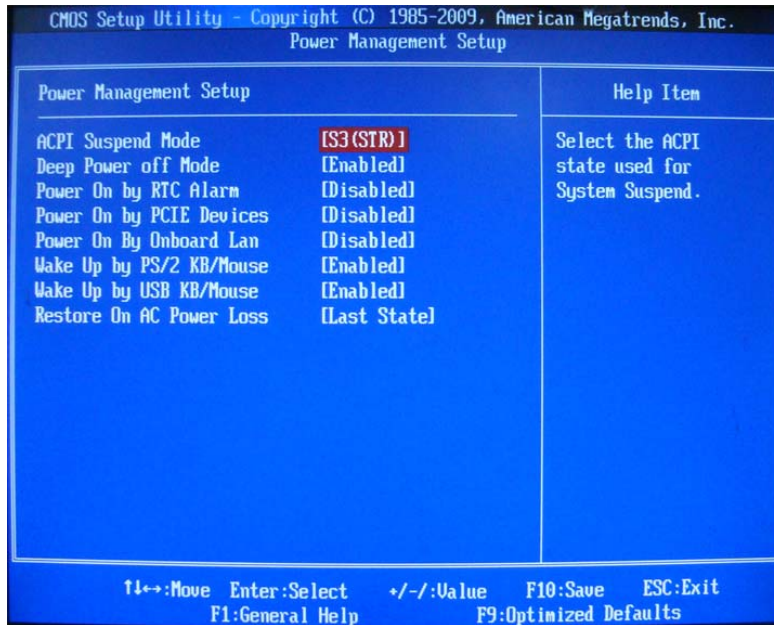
CMOS Setup Utility - Copyright (C) 1985-2009, American Megatrends, Inc.
Power Management Setup

Power Management Setup

| | |
|---|---|
| ACPI Suspend Mode | [S3(STR)] |
| Deep Power off Mode | [Enabled] |
| Power On by RTC Alarm | [Disabled] |
| Power On by PCIE Devices | [Disabled] |
| Power On By Onboard Lan | [Disabled] |
| Wake Up by PS/2 KB/Mouse | [Enabled] |
| Wake Up by USB KB/Mouse | [Enabled] |
| Restore On AC Power Loss | [Last State] |

Help Item

Select the ACPI state used for System Suspend.

↑↓←→:Move Enter:Select +/-/:Value F10:Save ESC:Exit
F1:General Help F9:Optimized Defaults